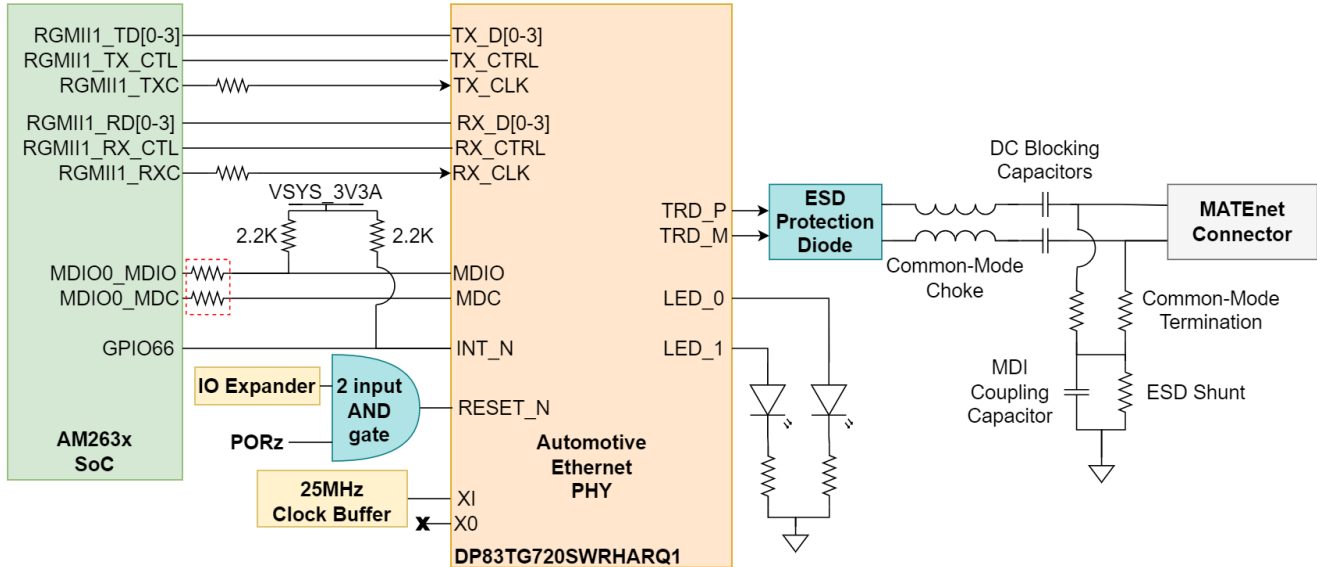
RGMII1_TD[0-3]
RGMII1_TX_CTL
RGMII1_TXC
RGMII1_RD[0-3]
RGMII1_RX_CTL
RGMII1_RXC
MDIO0_MDIO
MDIO0_MDC
GPIO66
AM263x
SoC

TX_D[0-3]
TX_CTRL
TX_CLK
RX_D[0-3]
RX_CTRL
RX_CLK

VSYS_3V3A
2.2K
2.2K

MDIO
MDC
INT_N
RESET_N
XI
X0

IO Expander
2 input AND gate
PORz
25MHz Clock Buffer

Automotive Ethernet PHY
DP83TG720SWRHARQ1

TRD_P
TRD_M
LED_0
LED_1

ESD Protection Diode

DC Blocking Capacitors
Common-Mode Choke
MATEnet Connector
Common-Mode Termination
MDI Coupling Capacitor
ESD Shunt